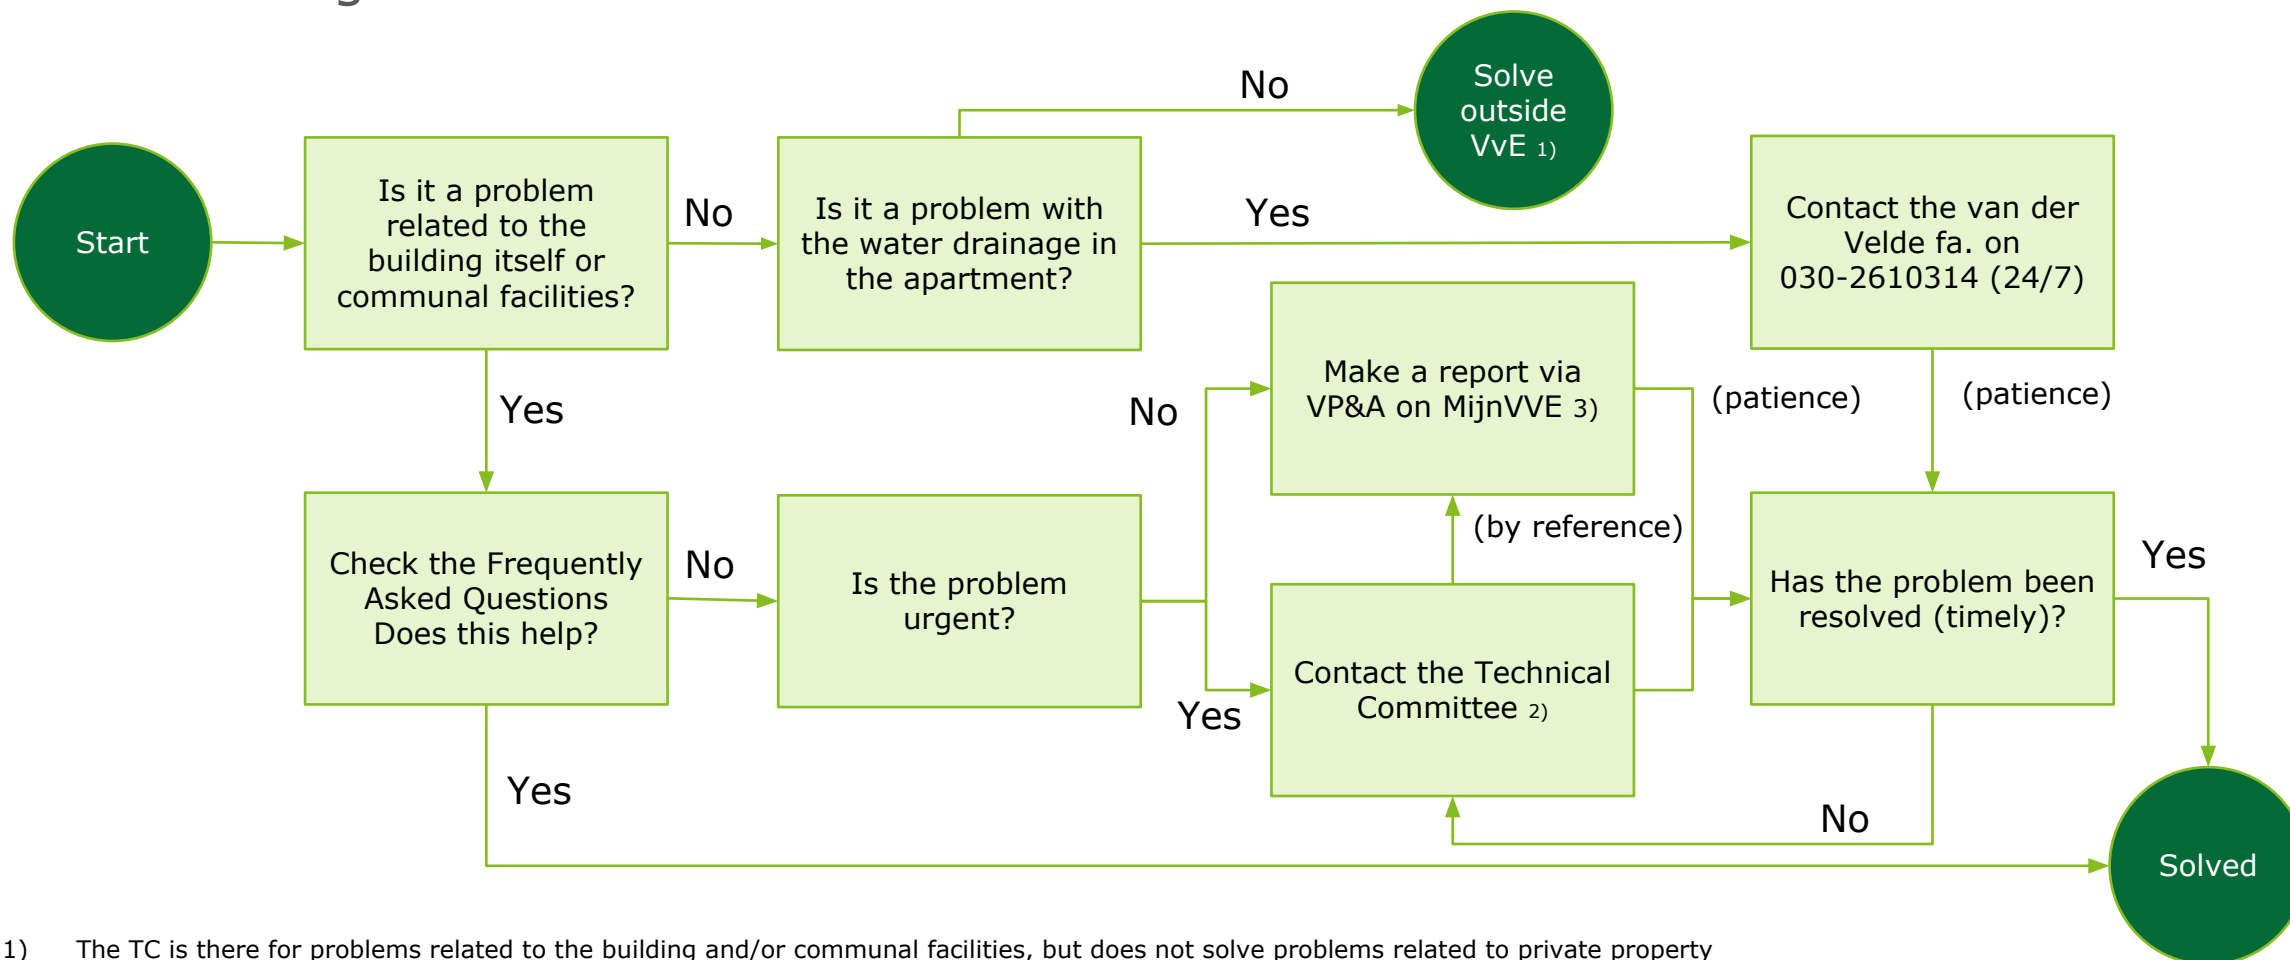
Start

Is it a problem related to the building itself or communal facilities?

No

Is it a problem with the water drainage in the apartment?

No

Solve outside VvE 1)

Yes

Contact the van der Velde fa. on 030-2610314 (24/7)

Yes

No

Make a report via VP&A on MijnVVE 3)

(patience)

(patience)

Check the Frequently Asked Questions Does this help?

No

Is the problem urgent?

(by reference)

Has the problem been resolved (timely)?

Yes

Yes

Contact the Technical Committee 2)

Yes

No

Solved

1) The TC is there for problems related to the building and/or communal facilities, but does not solve problems related to private property